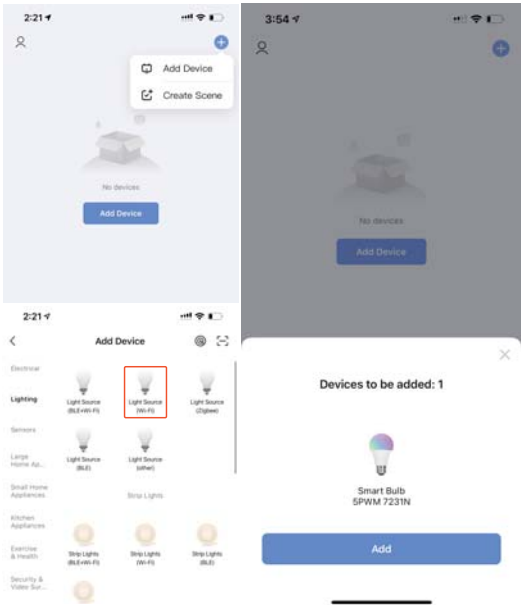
2:21

Add Device

Create Scene

No devices

Add Device

2:21

Add Device

Electrical

Lighting

Sensors

Large Home Ap...

Small Home Appliances

Kitchen Appliances

Exercise & Health

Security & Video Sur...

Light Source (BLE+Wi-Fi)

Light Source (Wi-Fi)

Light Source (Zigbee)

Light Source (BLE)

Light Source (other)

Strip Lights

Strip Lights (BLE+Wi-Fi)

Strip Lights (Wi-Fi)

Strip Lights (BLE)

3:54

No devices

Add Device

Devices to be added: 1

Smart Bulb 5PWM 7231N

Add